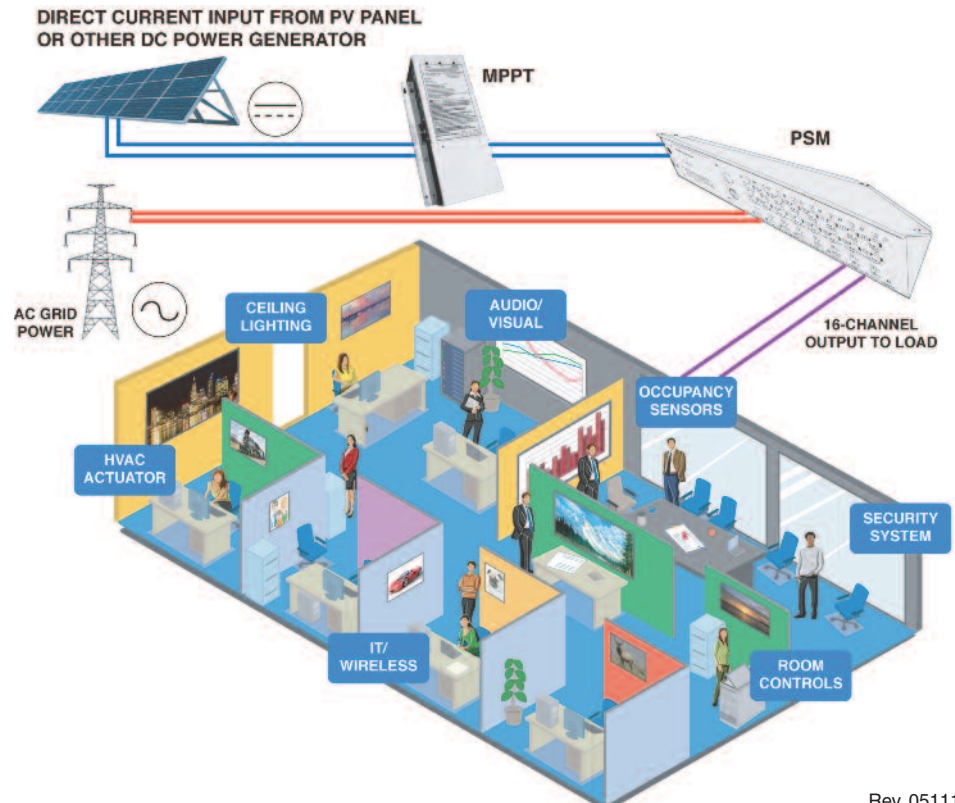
DIRECT CURRENT INPUT FROM PV PANEL OR OTHER DC POWER GENERATOR

MPPT

PSM

AC GRID POWER

CEILING LIGHTING

AUDIO/ VISUAL

16-CHANNEL OUTPUT TO LOAD

OCCUPANCY SENSORS

HVAC ACTUATOR

SECURITY SYSTEM

IT/ WIRELESS

ROOM CONTROLS

Rev. 05111